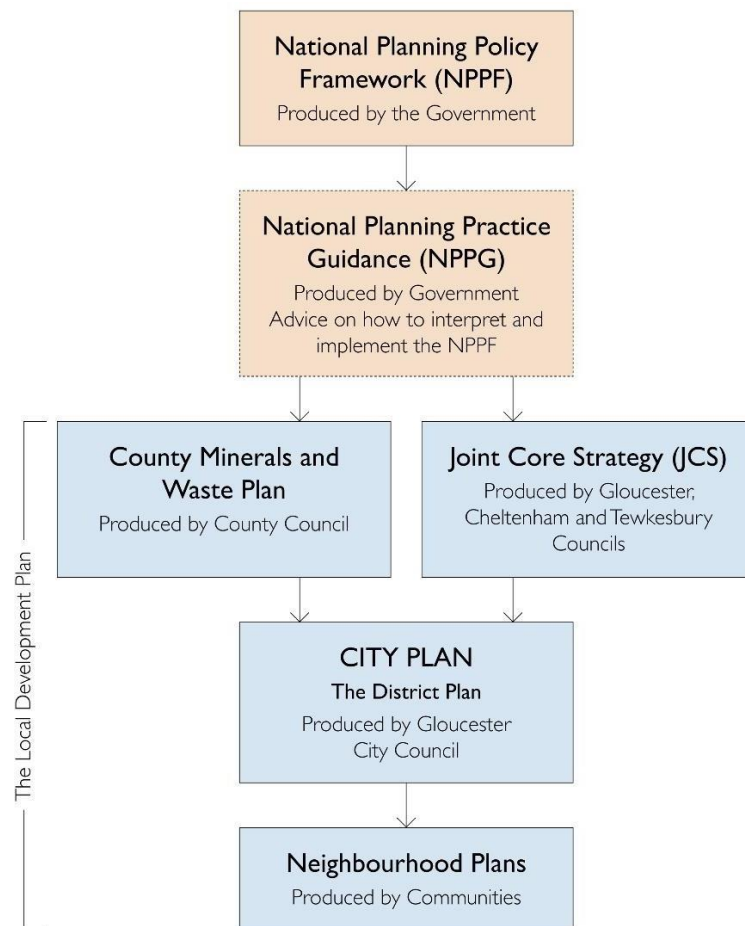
National Planning Policy Framework (NPPF)
Produced by the Government

National Planning Practice Guidance (NPPG)
Produced by Government
Advice on how to interpret and implement the NPPF

The Local Development Plan

County Minerals and Waste Plan
Produced by County Council

Joint Core Strategy (JCS)
Produced by Gloucester, Cheltenham and Tewkesbury Councils

CITY PLAN
The District Plan
Produced by Gloucester City Council

Neighbourhood Plans
Produced by Communities